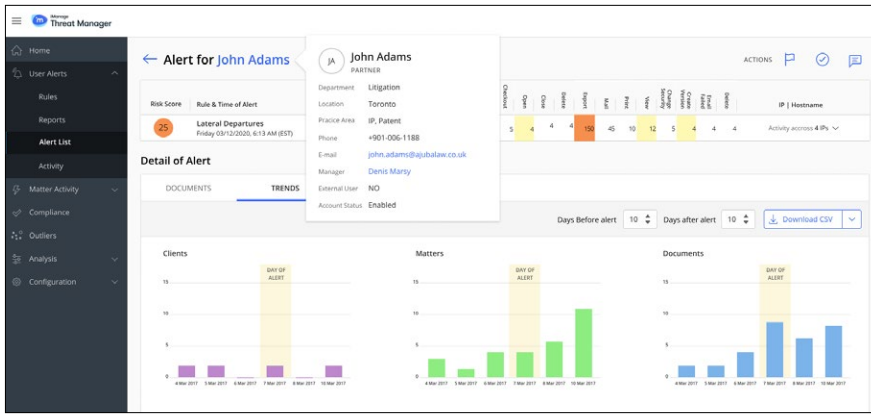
iManage Threat Manager

Home
User Alerts
Rules
Reports
Alert List
Activity
Matter Activity
Compliance
Outliers
Analysis
Configuration

← Alert for John Adams

JA John Adams
PARTNER
Department Litigation
Location Toronto
Pracice Area IP, Patent
Phone +901-006-1188
E-mail john.adams@ajubalaw.co.uk
Manager Denis Marsy
External User NO
Account Status Enabled

ACTIONS

| Risk Score | Rule & Time of Alert | | Checkout | Open | Close | Delete | Export | Mail | Print | View | Change Security | Create Version | Email Failed | Delete | IP \| Hostname |
|---|---|---|---|---|---|---|---|---|---|---|---|---|---|---|---|
| 25 | Lateral Departures Friday 03/12/2020, 6:13 AM (EST) | | 5 | 4 | 4 | 4 | 150 | 45 | 10 | 12 | 5 | 4 | 4 | 4 | Activity accross 4 IPs |

Detail of Alert

DOCUMENTS TRENDS

Days Before alert 10 Days after alert 10 Download CSV

Clients
DAY OF ALERT
15
10
5
0
4 Mar 2017 5 Mar 2017 6 Mar 2017 7 Mar 2017 8 Mar 2017 9 Mar 2017

Matters
DAY OF ALERT
15
10
5
0
4 Mar 2017 5 Mar 2017 6 Mar 2017 7 Mar 2017 8 Mar 2017 9 Mar 2017

Documents
DAY OF ALERT
15
10
5
0
4 Mar 2017 5 Mar 2017 6 Mar 2017 7 Mar 2017 8 Mar 2017 9 Mar 2017